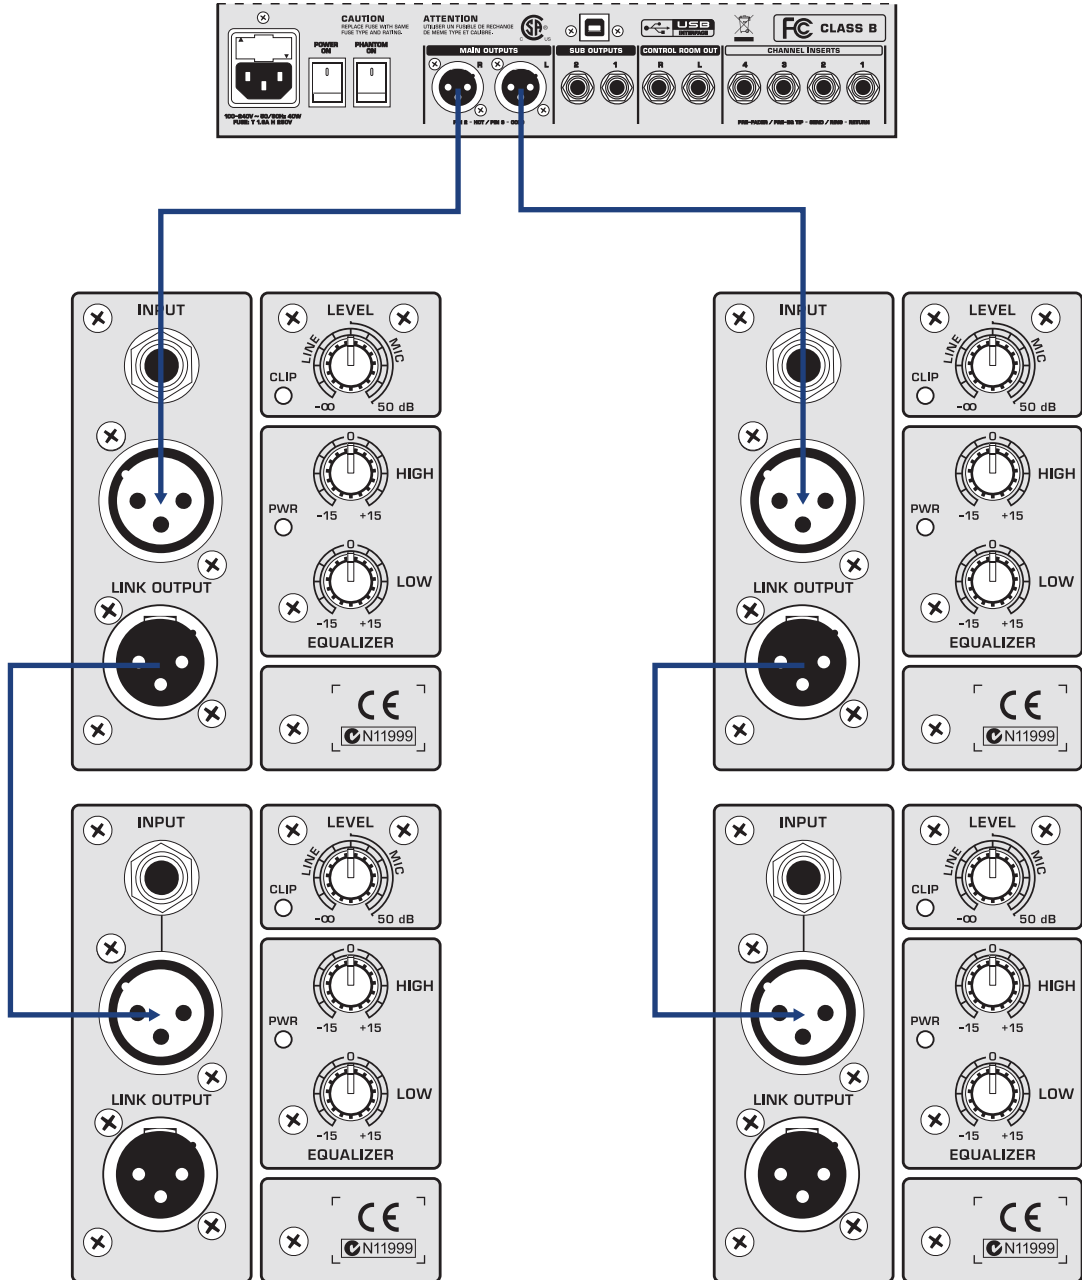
CAUTION
REPLACE FUSE WITH SAME FUSE TYPE AND RATING.

ATTENTION
UTILISER UN FUSIBLE DE RECHANGE DE MEME TYPE ET CALIBRE.

USB INTERFACE

CLASS B

100-240V ~ 50/60Hz 40W
FUSE: T 1.6A H 250V

POWER ON

PHANTOM ON

MAIN OUTPUTS
R L
PIN 2 - HOT / PIN 3 - COLD

SUB OUTPUTS
2 1

CONTROL ROOM OUT
R L

CHANNEL INSERTS
4 3 2 1
PRE-FADER / PRE-EQ TIP - SEND / RING - RETURN

INPUT
LEVEL
LINE MIC
CLIP
$-\infty$ 50 dB
0
HIGH
PWR
-15 +15
0
LOW
-15 +15
EQUALIZER
LINK OUTPUT
CE
N11999

INPUT
LEVEL
LINE MIC
CLIP
$-\infty$ 50 dB
0
HIGH
PWR
-15 +15
0
LOW
-15 +15
EQUALIZER
LINK OUTPUT
CE
N11999

INPUT
LEVEL
LINE MIC
CLIP
$-\infty$ 50 dB
0
HIGH
PWR
-15 +15
0
LOW
-15 +15
EQUALIZER
LINK OUTPUT
CE
N11999

INPUT
LEVEL
LINE MIC
CLIP
$-\infty$ 50 dB
0
HIGH
PWR
-15 +15
0
LOW
-15 +15
EQUALIZER
LINK OUTPUT
CE
N11999